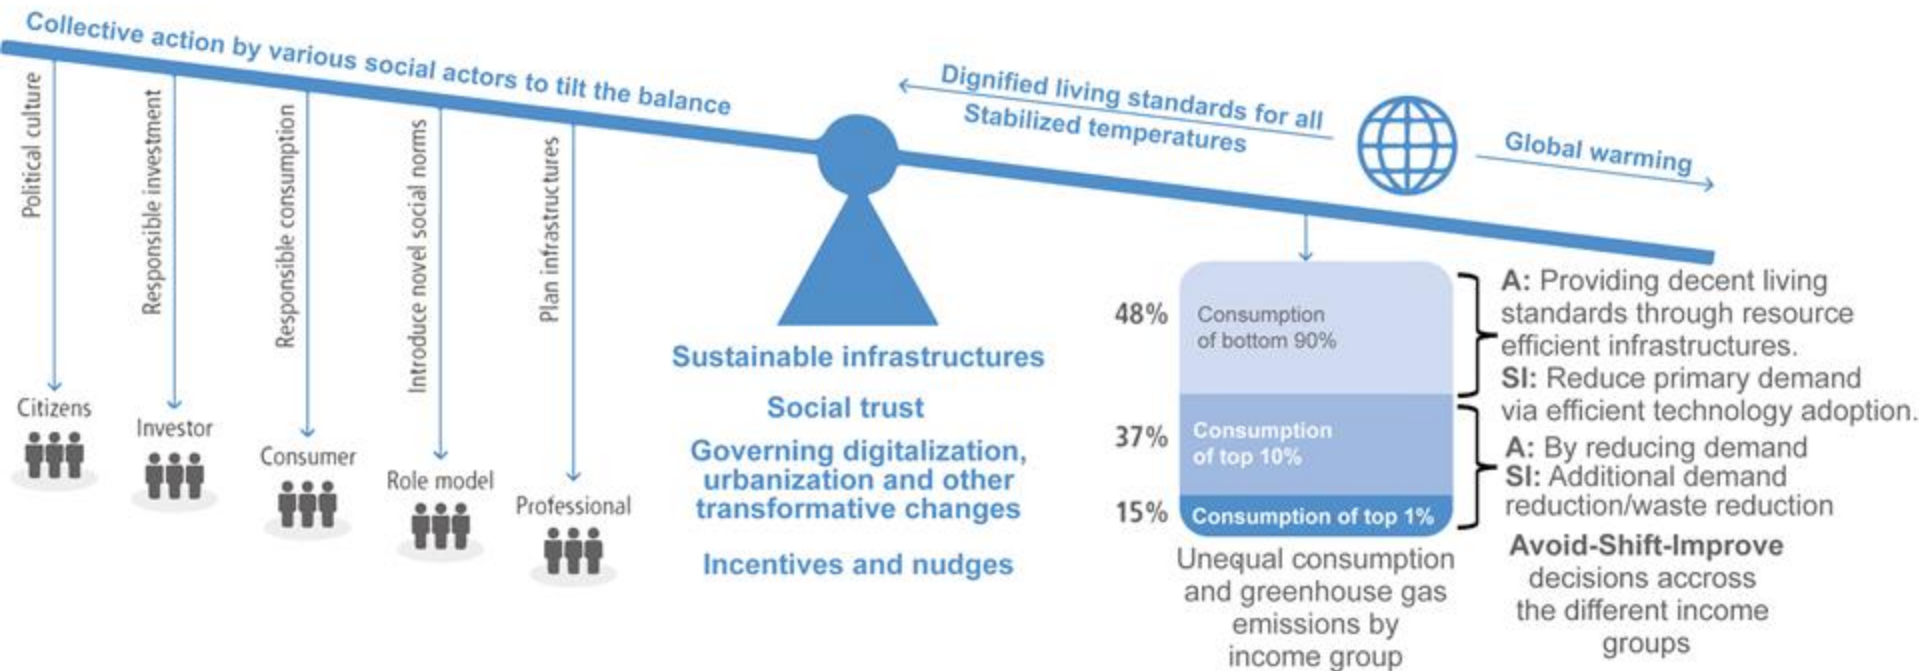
Collective action by various social actors to tilt the balance

Dignified living standards for all
Stabilized temperatures

Global warming

Political culture
Responsible investment
Responsible consumption
Introduce novel social norms
Plan infrastructures

Citizens
Investor
Consumer
Role model
Professional

Sustainable infrastructures

Social trust

Governing digitalization, urbanization and other transformative changes

Incentives and nudges

48% Consumption of bottom 90%
37% Consumption of top 10%
15% Consumption of top 1%

Unequal consumption and greenhouse gas emissions by income group

A: Providing decent living standards through resource efficient infrastructures.
SI: Reduce primary demand via efficient technology adoption.

A: By reducing demand
SI: Additional demand reduction/waste reduction

Avoid-Shift-Improve decisions accross the different income groups